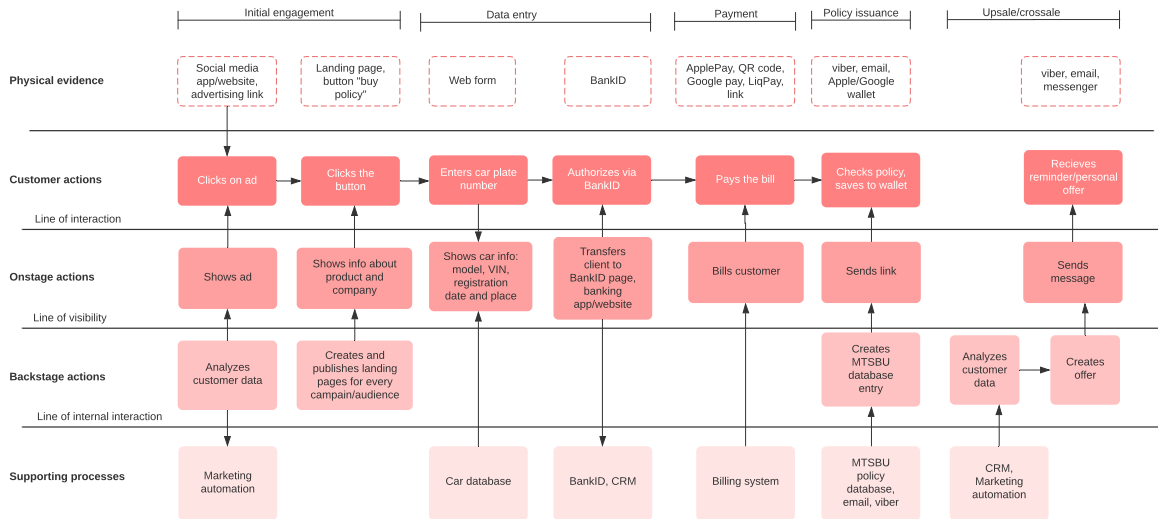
Initial engagement
Data entry
Payment
Policy issuance
Upsale/crossale

Physical evidence
Social media app/website, advertising link
Landing page, button "buy policy"
Web form
BankID
ApplePay, QR code, Google pay, LiqPay, link
viber, email, Apple/Google wallet
viber, email, messenger

Customer actions
Clicks on ad
Clicks the button
Enters car plate number
Authorizes via BankID
Pays the bill
Checks policy, saves to wallet
Recieves reminder/personal offer

Line of interaction

Onstage actions
Shows ad
Shows info about product and company
Shows car info: model, VIN, registration date and place
Transfers client to BankID page, banking app/website
Bills customer
Sends link
Sends message

Line of visibility

Backstage actions
Analyzes customer data
Creates and publishes landing pages for every campain/audience
Creates MTSBU database entry
Analyzes customer data
Creates offer

Line of internal interaction

Supporting processes
Marketing automation
Car database
BankID, CRM
Billing system
MTSBU policy database, email, viber
CRM, Marketing automation